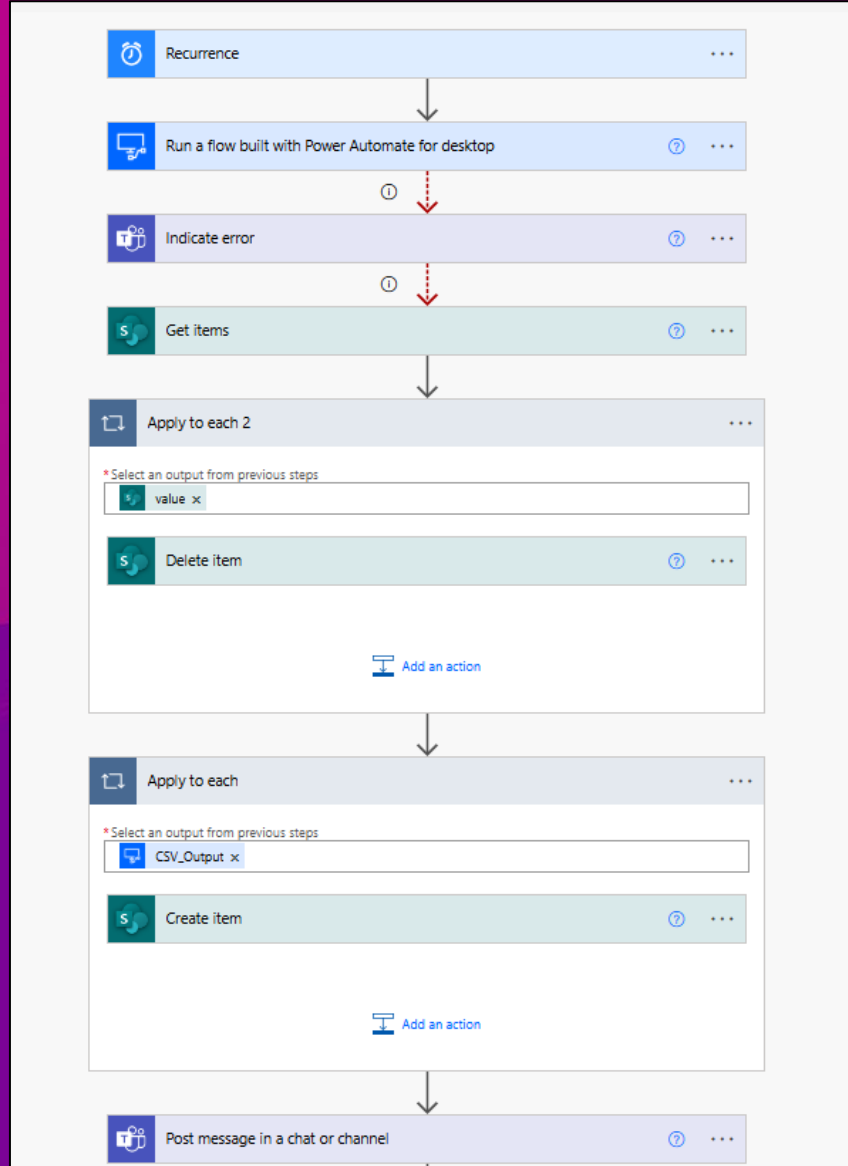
Recurrence ...

Run a flow built with Power Automate for desktop ...

Indicate error ...

Get items ...

Apply to each 2 ...

* Select an output from previous steps

value ×

Delete item ...

Add an action

Apply to each ...

* Select an output from previous steps

CSV_Output ×

Create item ...

Add an action

Post message in a chat or channel ...